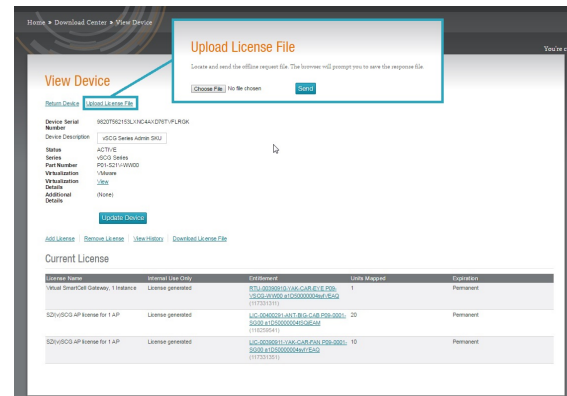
Home » Download Center » View Device

You're c

Upload License File

Locate and send the offline request file. The browser will prompt you to save the response file.

Choose File No file chosen Send

View Device

Return Device | Upload License File

Device Serial Number 8620T562153L1NC4AXD767VFLRGK

Device Description vSCG Series Admin SKU

Status ACTIVE
Series vSCG Series
Part Number P01-S21V-WW00
Virtualization VMware
Virtualization Details View
Additional Details (None)

Update Device

Add License | Remove License | View History | Download License File

Current License

| License Name | Internal Use Only | Entitlement | Units Mapped | Expiration |
|---|---|---|---|---|
| Virtual SmartCell Gateway, 1 Instance | License generated | RTU-0036091G-YAK-CAR-EYE P09-VSCG-WW00 a1D50000004swYEAG (117301311) | 1 | Permanent |
| SZ/vSCG AP license for 1 AP | License generated | LIC-00460291-ANT-BIG-CAB P09-0001-SG00 a1D50000004SGIEAM (116258641) | 20 | Permanent |
| SZ/vSCG AP license for 1 AP | License generated | LIC-0036091I-YAK-CAR-FAN P09-0001-SG00 a1D50000004swYEAG (117331351) | 10 | Permanent |